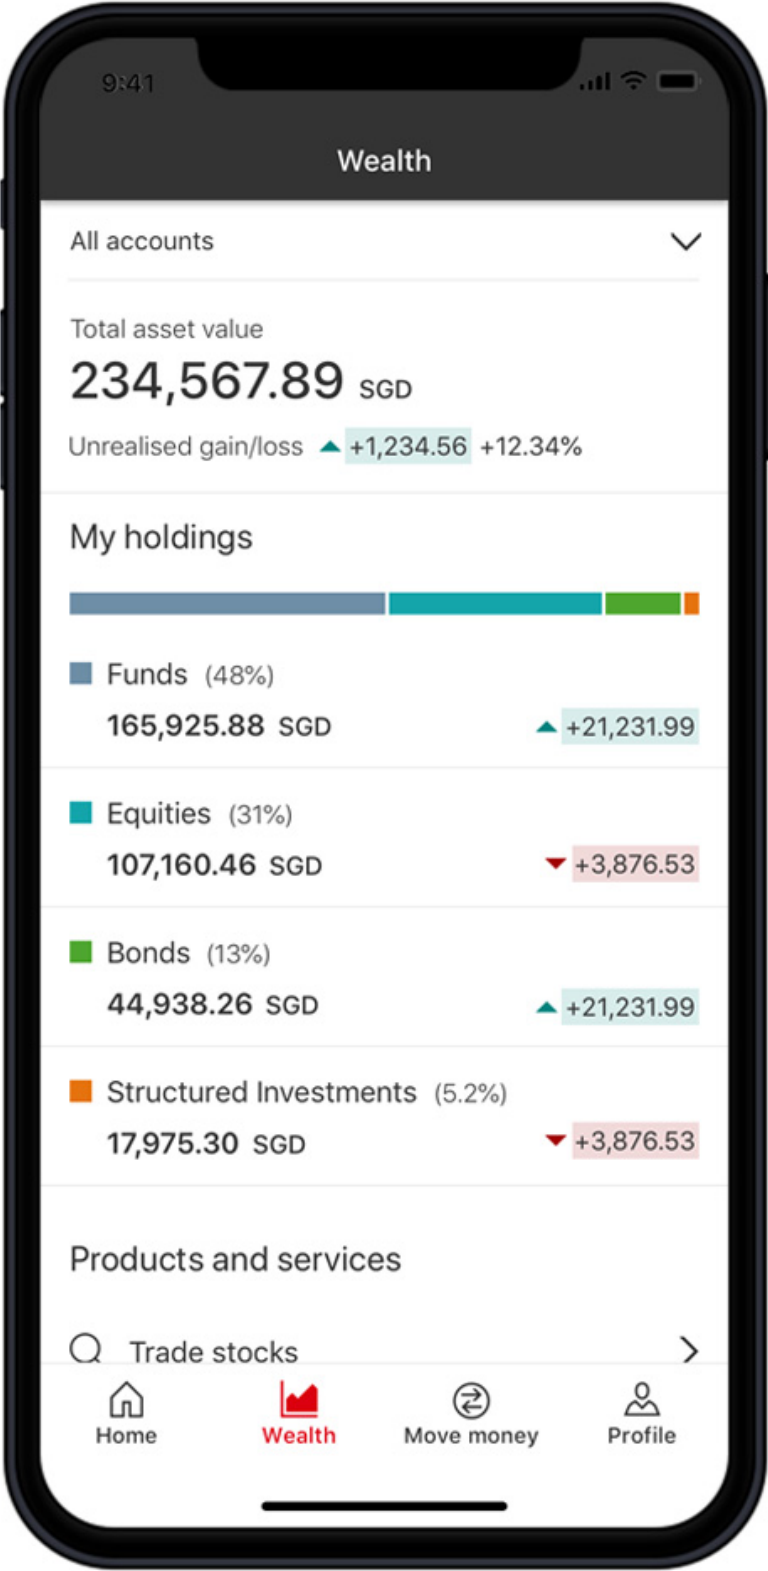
9:41

Wealth

All accounts

Total asset value

234,567.89 SGD

Unrealised gain/loss +1,234.56 +12.34%

My holdings

Funds (48%)

165,925.88 SGD +21,231.99

Equities (31%)

107,160.46 SGD +3,876.53

Bonds (13%)

44,938.26 SGD +21,231.99

Structured Investments (5.2%)

17,975.30 SGD +3,876.53

Products and services

Trade stocks

Home Wealth Move money Profile